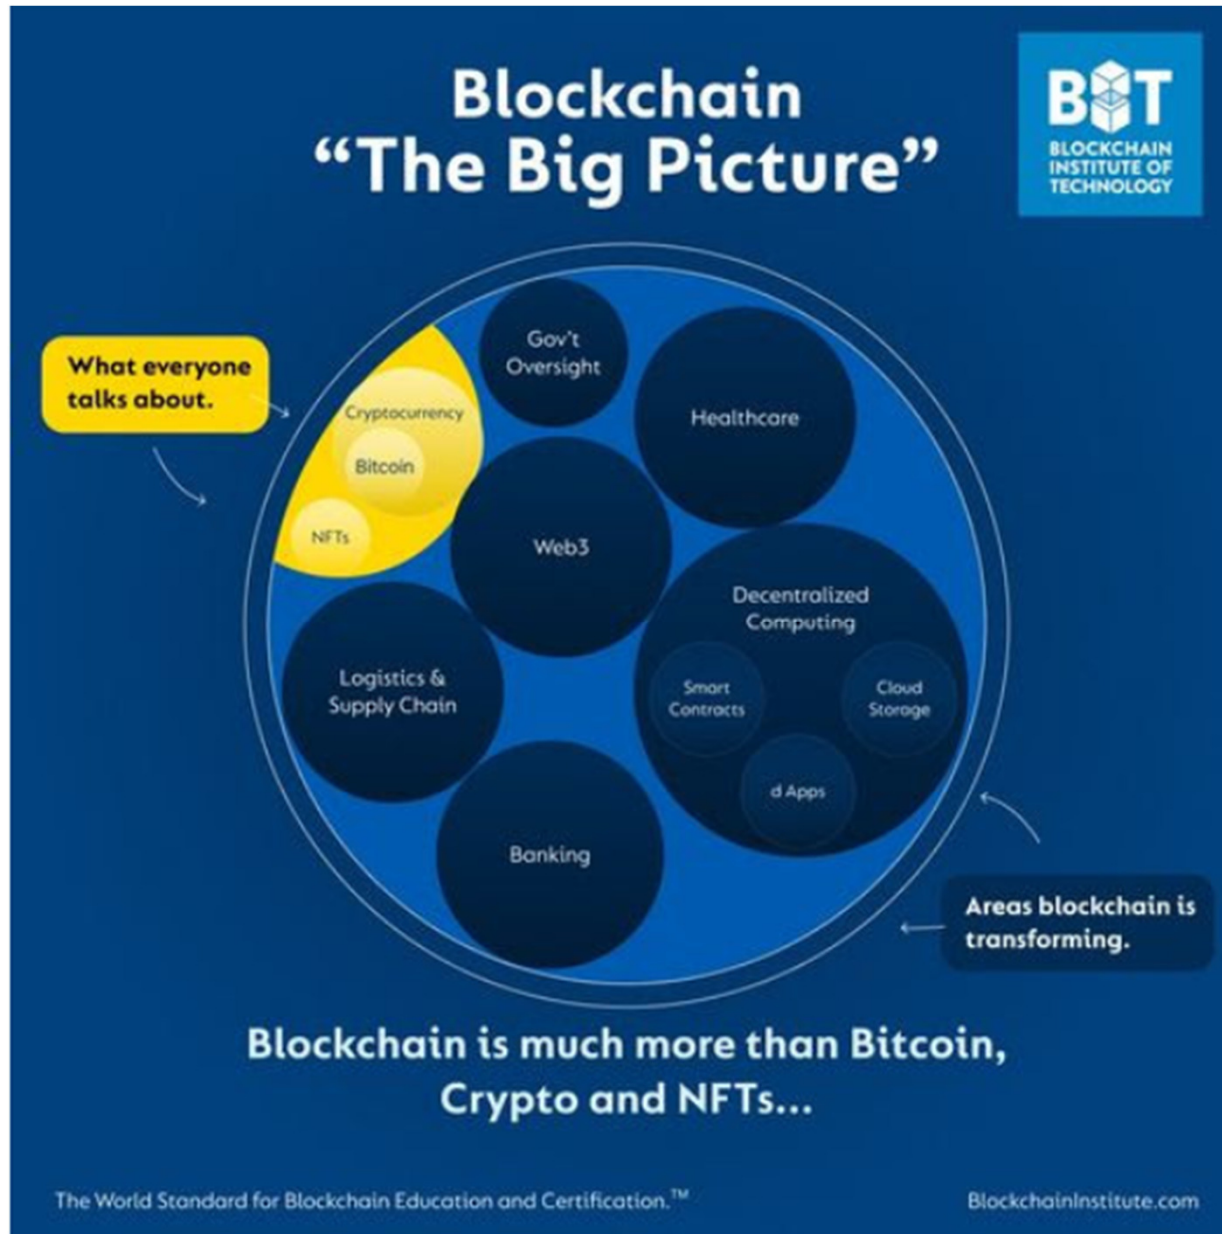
Blockchain
"The Big Picture"

BIT
BLOCKCHAIN INSTITUTE OF TECHNOLOGY

What everyone talks about.

Cryptocurrency

Bitcoin

NFTs

Gov't Oversight

Healthcare

Web3

Decentralized Computing

Smart Contracts

Cloud Storage

d Apps

Logistics & Supply Chain

Banking

Areas blockchain is transforming.

Blockchain is much more than Bitcoin, Crypto and NFTs...

The World Standard for Blockchain Education and Certification.™

BlockchainInstitute.com